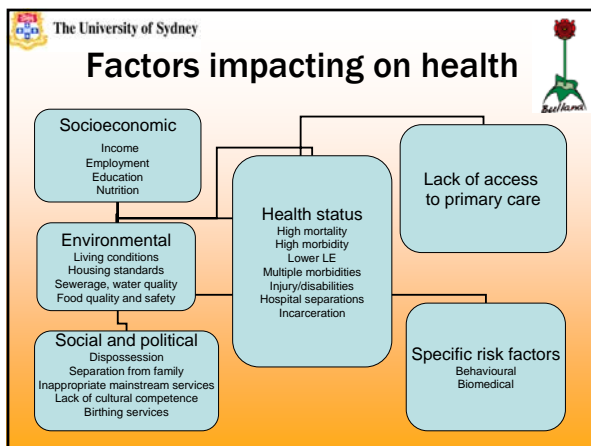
The University of Sydney

Factors impacting on health

Beelkarra

Socioeconomic
Income
Employment
Education
Nutrition

Environmental
Living conditions
Housing standards
Sewerage, water quality
Food quality and safety

Social and political
Dispossession
Separation from family
Inappropriate mainstream services
Lack of cultural competence
Birthing services

Health status
High mortality
High morbidity
Lower LE
Multiple morbidities
Injury/disabilities
Hospital separations
Incarceration

Lack of access to primary care

Specific risk factors
Behavioural
Biomedical